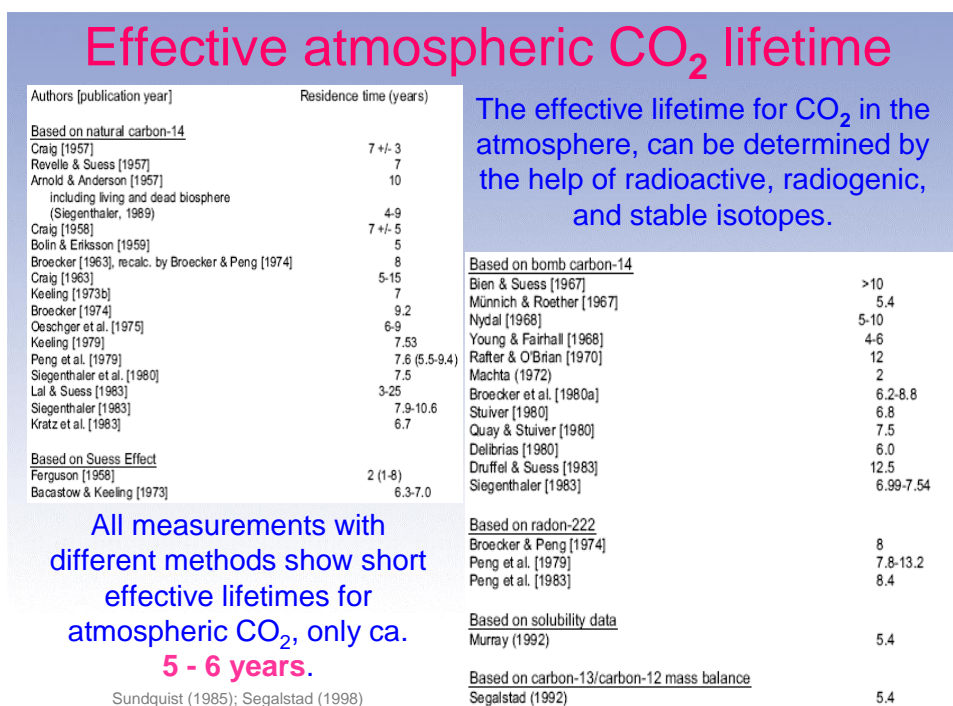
Effective atmospheric $CO_2$ lifetime

| Authors [publication year] | Residence time (years) |
|---|---|
| Based on natural carbon-14 | |
| Craig [1957] | 7 +/- 3 |
| Revelle & Suess [1957] | 7 |
| Arnold & Anderson [1957] | 10 |
| including living and dead biosphere (Siegenthaler, 1989) | 4-9 |
| Craig [1958] | 7 +/- 5 |
| Bolin & Eriksson [1959] | 5 |
| Broecker [1963], recalc. by Broecker & Peng [1974] | 8 |
| Craig [1963] | 5-15 |
| Keeling [1973b] | 7 |
| Broecker [1974] | 9.2 |
| Oeschger et al. [1975] | 6-9 |
| Keeling [1979] | 7.53 |
| Peng et al. [1979] | 7.6 (5.5-9.4) |
| Siegenthaler et al. [1980] | 7.5 |
| Lal & Suess [1983] | 3-25 |
| Siegenthaler [1983] | 7.9-10.6 |
| Kratz et al. [1983] | 6.7 |
| Based on Suess Effect | |
| Ferguson [1958] | 2 (1-8) |
| Bacastow & Keeling [1973] | 6.3-7.0 |

The effective lifetime for $CO_2$ in the atmosphere, can be determined by the help of radioactive, radiogenic, and stable isotopes.

| | |
|---|---|
| Based on bomb carbon-14 | |
| Bien & Suess [1967] | >10 |
| Münnich & Roether [1967] | 5.4 |
| Nydal [1968] | 5-10 |
| Young & Fairhall [1968] | 4-6 |
| Rafter & O'Brian [1970] | 12 |
| Machta (1972) | 2 |
| Broecker et al. [1980a] | 6.2-8.8 |
| Stuiver [1980] | 6.8 |
| Quay & Stuiver [1980] | 7.5 |
| Delibrias [1980] | 6.0 |
| Druffel & Suess [1983] | 12.5 |
| Siegenthaler [1983] | 6.99-7.54 |
| Based on radon-222 | |
| Broecker & Peng [1974] | 8 |
| Peng et al. [1979] | 7.8-13.2 |
| Peng et al. [1983] | 8.4 |
| Based on solubility data | |
| Murray (1992) | 5.4 |
| Based on carbon-13/carbon-12 mass balance | |
| Segalstad (1992) | 5.4 |

All measurements with different methods show short effective lifetimes for atmospheric $CO_2$, only ca. 5 - 6 years.

Sundquist (1985); Segalstad (1998)